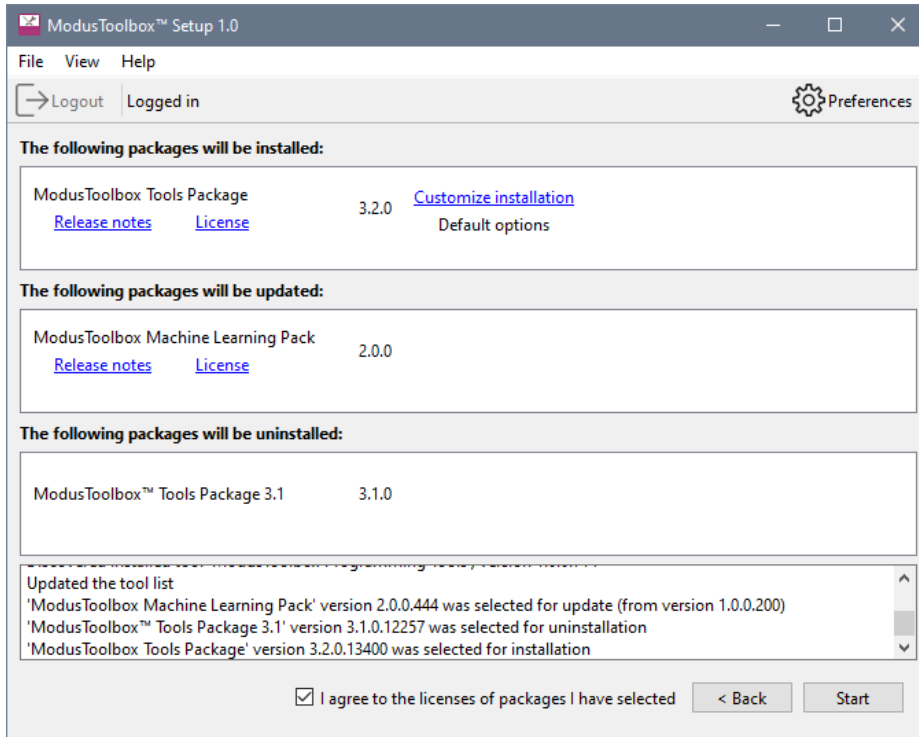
ModusToolbox™ Setup 1.0

File View Help

Logout Logged in

Preferences

The following packages will be installed:

ModusToolbox Tools Package 3.2.0 Customize installation
Release notes License Default options

The following packages will be updated:

ModusToolbox Machine Learning Pack 2.0.0
Release notes License

The following packages will be uninstalled:

ModusToolbox™ Tools Package 3.1 3.1.0

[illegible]
Updated the tool list
'ModusToolbox Machine Learning Pack' version 2.0.0.444 was selected for update (from version 1.0.0.200)
'ModusToolbox™ Tools Package 3.1' version 3.1.0.12257 was selected for uninstallation
'ModusToolbox Tools Package' version 3.2.0.13400 was selected for installation

I agree to the licenses of packages I have selected

< Back Start